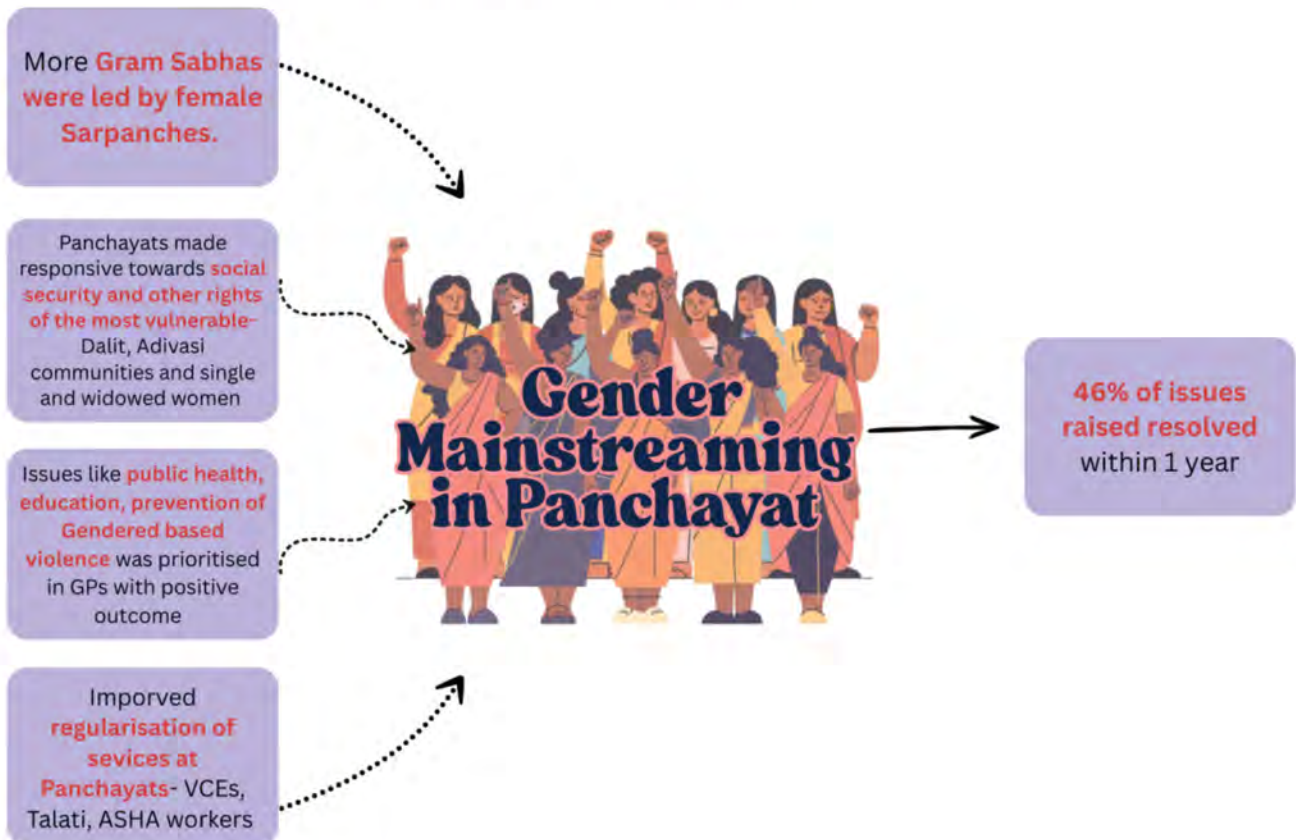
More Gram Sabhas were led by female Sarpanches.

Panchayats made responsive towards social security and other rights of the most vulnerable- Dalit, Adivasi communities and single and widowed women

Issues like public health, education, prevention of Gendered based violence was prioritised in GPs with positive outcome

Imporved regularisation of sevices at Panchayats- VCEs, Talati, ASHA workers

Gender Mainstreaming in Panchayat

46% of issues raised resolved within 1 year